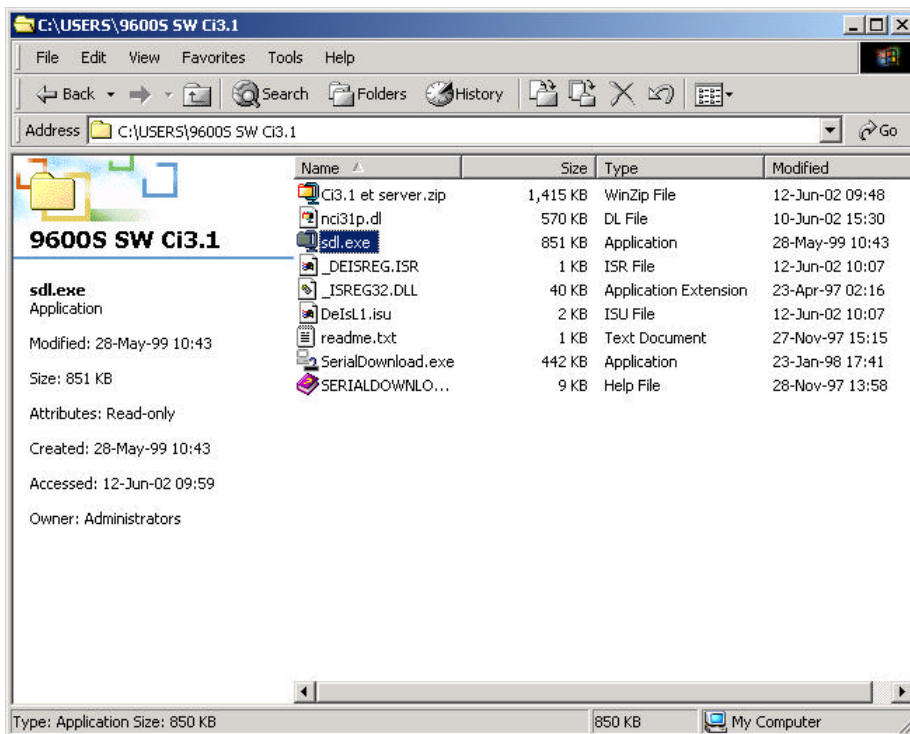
C:\USERS\9600S SW Ci3.1

File Edit View Favorites Tools Help

Back Search Folders History

Address C:\USERS\9600S SW Ci3.1 Go

9600S SW Ci3.1

sdl.exe
Application

Modified: 28-May-99 10:43

Size: 851 KB

Attributes: Read-only

Created: 28-May-99 10:43

Accessed: 12-Jun-02 09:59

Owner: Administrators

| Name | Size | Type | Modified |
|---|---|---|---|
| Ci3.1 et server.zip | 1,415 KB | WinZip File | 12-Jun-02 09:48 |
| nci31p.dl | 570 KB | DL File | 10-Jun-02 15:30 |
| sdl.exe | 851 KB | Application | 28-May-99 10:43 |
| _DEISREG.ISR | 1 KB | ISR File | 12-Jun-02 10:07 |
| _ISREG32.DLL | 40 KB | Application Extension | 23-Apr-97 02:16 |
| DeIsL1.isu | 2 KB | ISU File | 12-Jun-02 10:07 |
| readme.txt | 1 KB | Text Document | 27-Nov-97 15:15 |
| SerialDownload.exe | 442 KB | Application | 23-Jan-98 17:41 |
| SERIALDOWNLO... | 9 KB | Help File | 28-Nov-97 13:58 |

Type: Application Size: 850 KB 850 KB My Computer